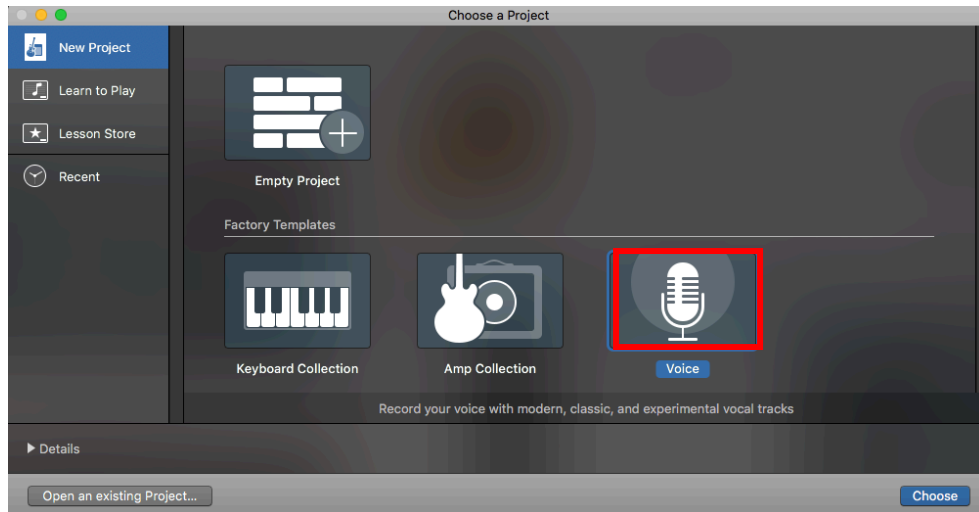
Choose a Project

New Project
Learn to Play
Lesson Store
Recent

Empty Project

Factory Templates

Keyboard Collection
Amp Collection
Voice

Record your voice with modern, classic, and experimental vocal tracks

▶ Details

Open an existing Project...
Choose